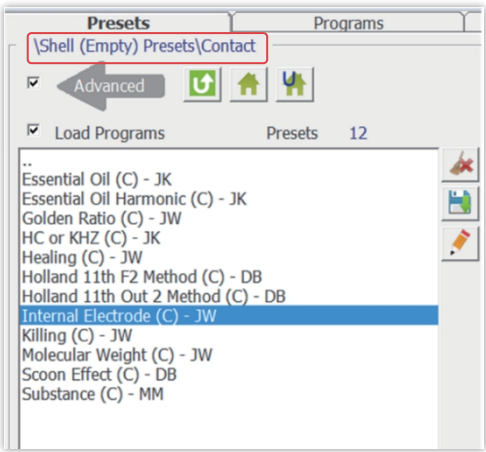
Presets
Programs
\Shell (Empty) Presets\Contact
Advanced
Load Programs
Presets 12
..
Essential Oil (C) - JK
Essential Oil Harmonic (C) - JK
Golden Ratio (C) - JW
HC or KHZ (C) - JK
Healing (C) - JW
Holland 11th F2 Method (C) - DB
Holland 11th Out 2 Method (C) - DB
Internal Electrode (C) - JW
Killing (C) - JW
Molecular Weight (C) - JW
Scoon Effect (C) - DB
Substance (C) - MM